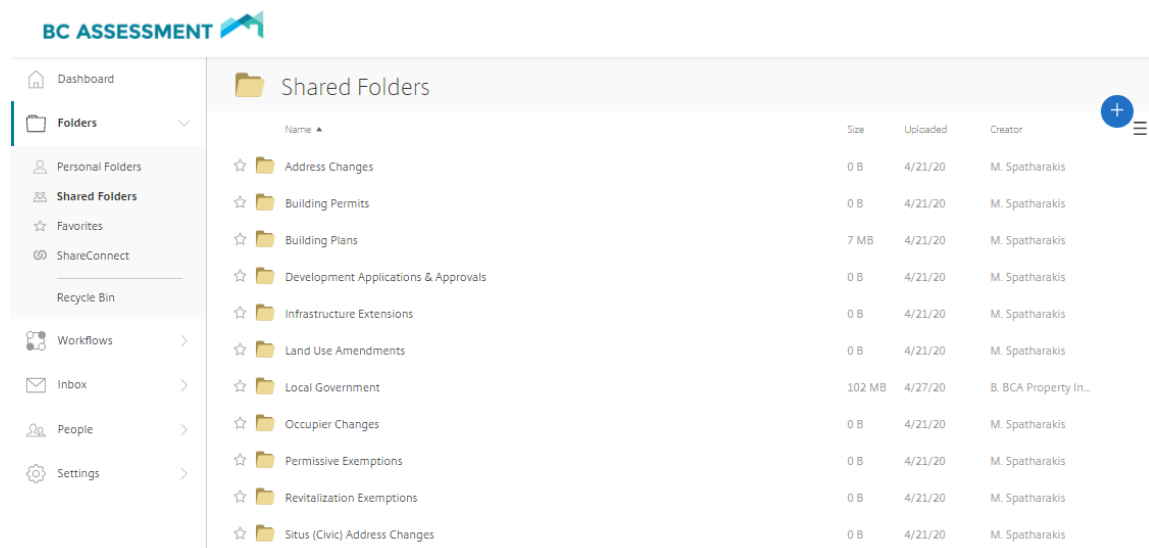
BC ASSESSMENT

Dashboard
Folders
Personal Folders
Shared Folders
Favorites
ShareConnect
Recycle Bin
Workflows
Inbox
People
Settings

Shared Folders

+

| Name ▲ | Size | Uploaded | Creator |
|---|---|---|---|
| Address Changes | 0 B | 4/21/20 | M. Spatharakis |
| Building Permits | 0 B | 4/21/20 | M. Spatharakis |
| Building Plans | 7 MB | 4/21/20 | M. Spatharakis |
| Development Applications & Approvals | 0 B | 4/21/20 | M. Spatharakis |
| Infrastructure Extensions | 0 B | 4/21/20 | M. Spatharakis |
| Land Use Amendments | 0 B | 4/21/20 | M. Spatharakis |
| Local Government | 102 MB | 4/27/20 | B. BCA Property In... |
| Occupier Changes | 0 B | 4/21/20 | M. Spatharakis |
| Permissive Exemptions | 0 B | 4/21/20 | M. Spatharakis |
| Revitalization Exemptions | 0 B | 4/21/20 | M. Spatharakis |
| Situs (Civic) Address Changes | 0 B | 4/21/20 | M. Spatharakis |